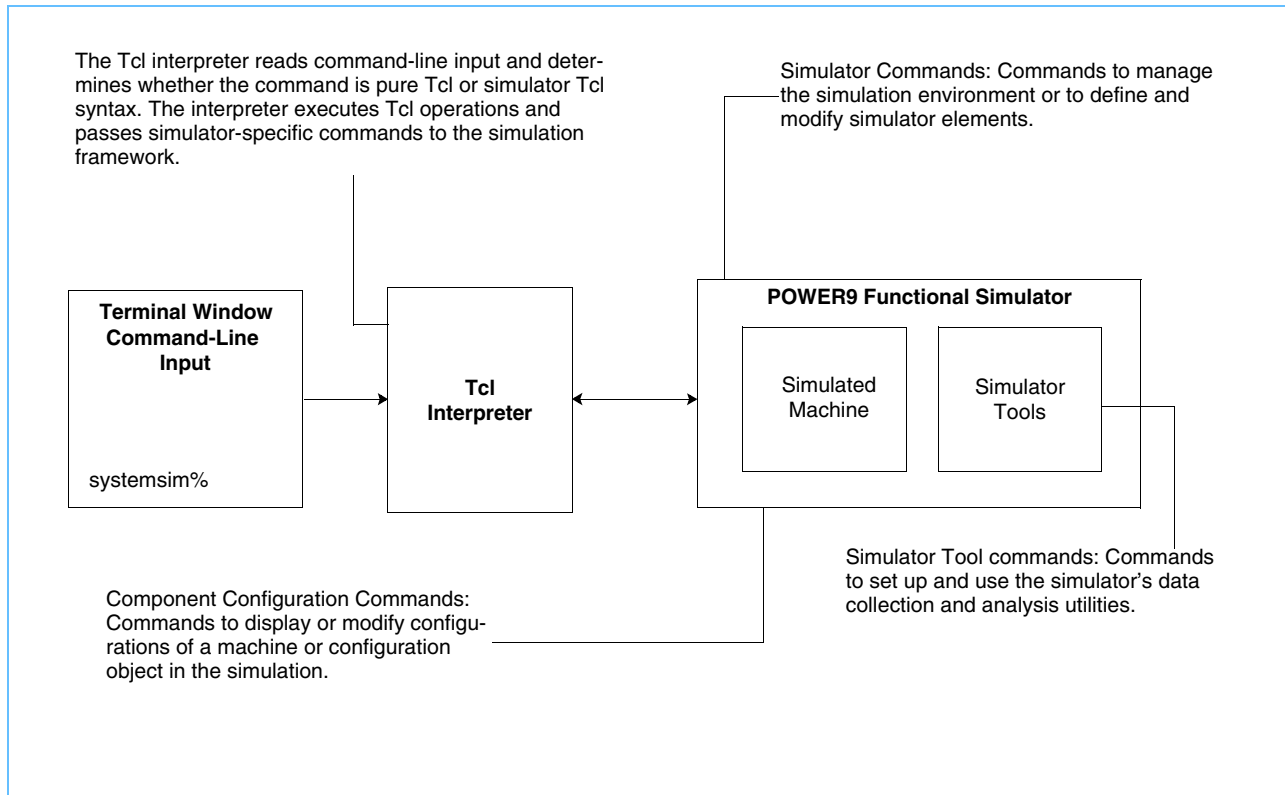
The Tcl interpreter reads command-line input and determines whether the command is pure Tcl or simulator Tcl syntax. The interpreter executes Tcl operations and passes simulator-specific commands to the simulation framework.

Simulator Commands: Commands to manage the simulation environment or to define and modify simulator elements.

Terminal Window Command-Line Input

systemsim%

Tcl Interpreter

POWER9 Functional Simulator

Simulated Machine

Simulator Tools

Simulator Tool commands: Commands to set up and use the simulator's data collection and analysis utilities.

Component Configuration Commands: Commands to display or modify configurations of a machine or configuration object in the simulation.